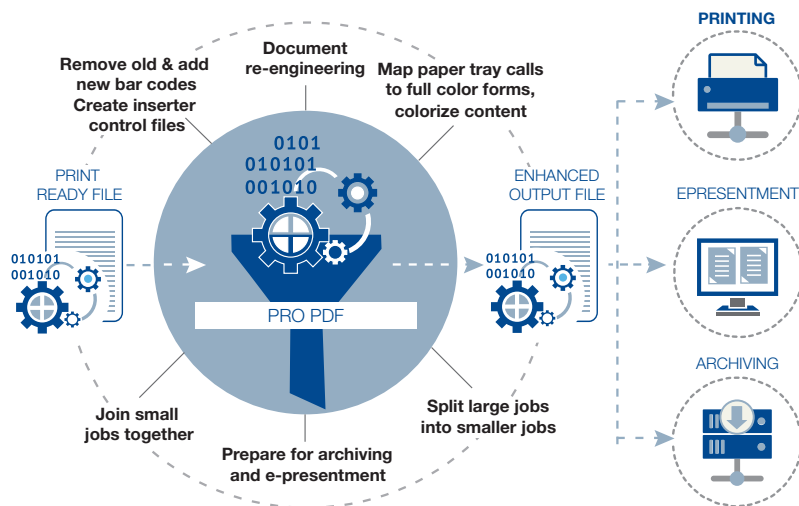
Remove old & add new bar codes
Create inserter control files

Document re-engineering

Map paper tray calls to full color forms, colorize content

PRINTING

PRINT READY FILE

010101
001010

0101
010101
001010

PRO PDF

ENHANCED OUTPUT FILE

010101
001010

EPRESENTMENT

ARCHIVING

Join small jobs together

Prepare for archiving and e-presentment

Split large jobs into smaller jobs